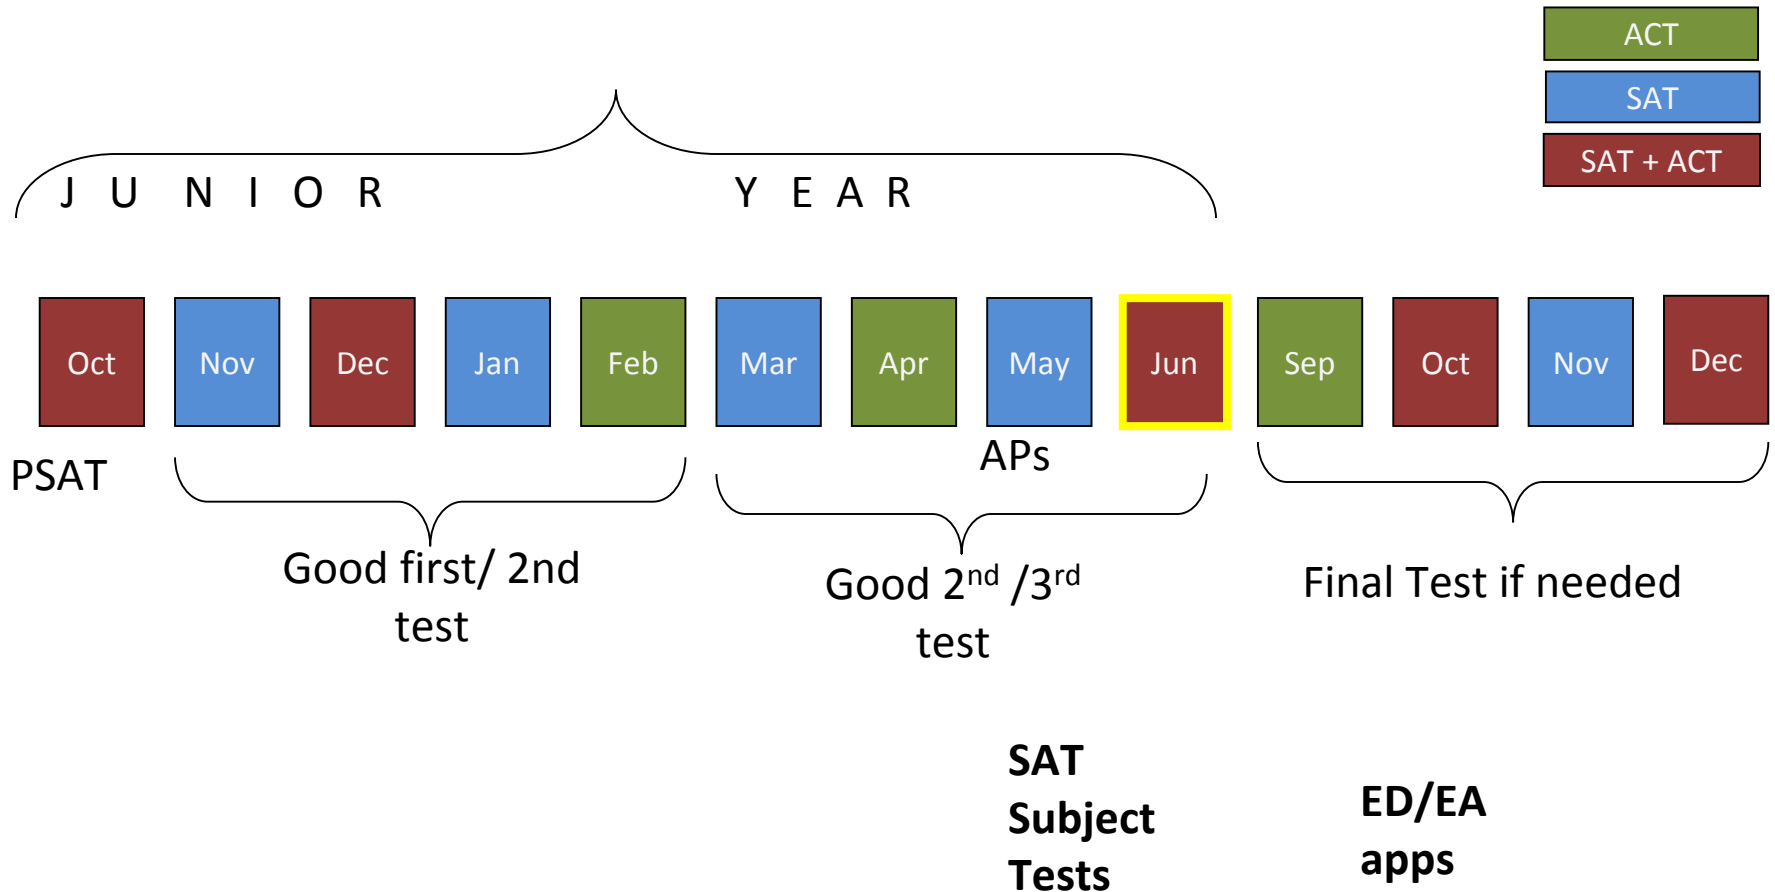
ACT
SAT
SAT + ACT

J U N I O R Y E A R

Oct
Nov
Dec
Jan
Feb
Mar
Apr
May
Jun
Sep
Oct
Nov
Dec

PSAT

APs

Good first/ 2nd test

Good 2$^{nd}$ /3$^{rd}$ test

Final Test if needed

SAT Subject Tests

ED/EA apps